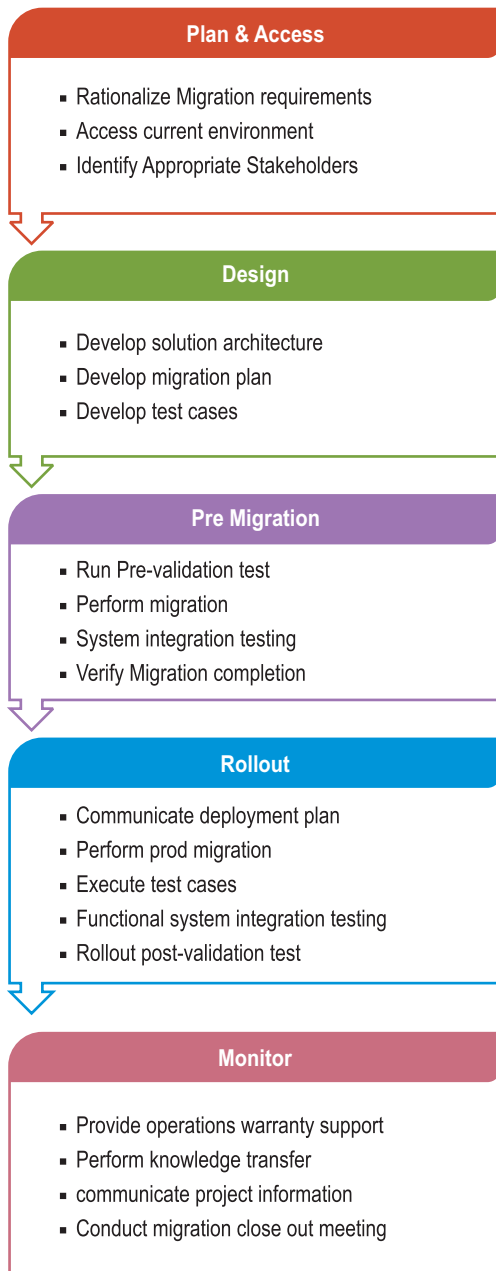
Plan & Access

- Rationalize Migration requirements
- Access current environment
- Identify Appropriate Stakeholders

Design

- Develop solution architecture
- Develop migration plan
- Develop test cases

Pre Migration

- Run Pre-validation test
- Perform migration
- System integration testing
- Verify Migration completion

Rollout

- Communicate deployment plan
- Perform prod migration
- Execute test cases
- Functional system integration testing
- Rollout post-validation test

Monitor

- Provide operations warranty support
- Perform knowledge transfer
- communicate project information
- Conduct migration close out meeting